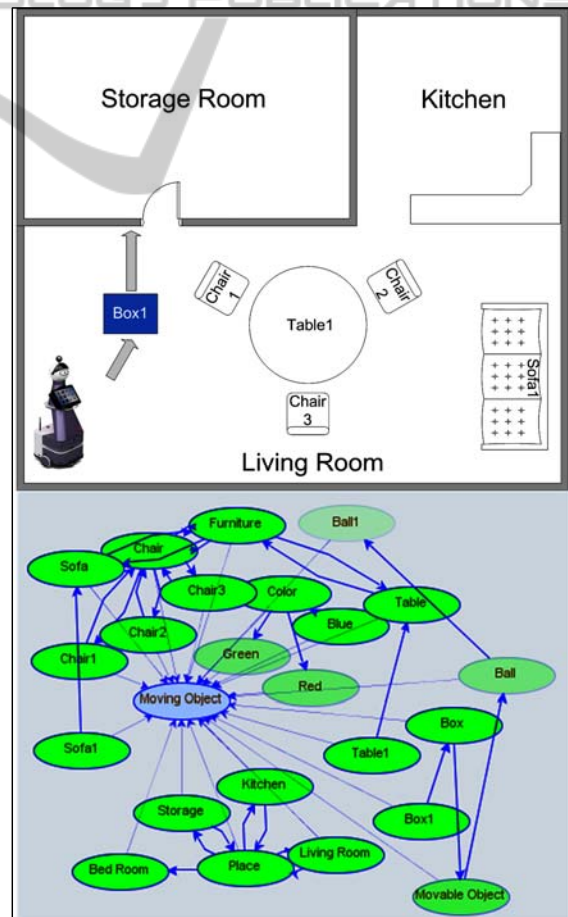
Storage Room

Kitchen

Box1

Chair 1

Table1

Chair 2

Sofa1

Chair 3

Living Room

Furniture

Ball1

Sofa

Chair

Chair3

Color

Table

Blue

Chair2

Chair1

Green

Red

Ball

Moving Object

Box

Sofa1

Table1

Kitchen

Storage

Box1

Living Room

Bed Room

Place

Movable Object